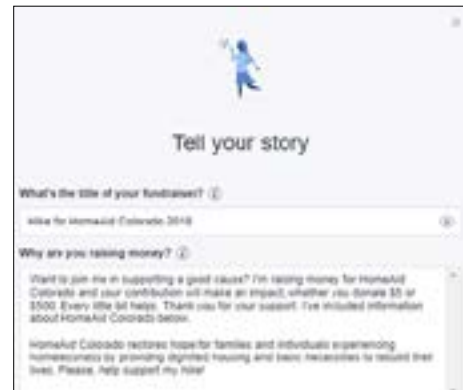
Tell your story

What's the title of your fundraiser?

Hike for HomeAid Colorado 2018

Why are you raising money?

Want to join me in supporting a good cause? I'm raising money for HomeAid Colorado and your contribution will make an impact, whether you donate $5 or $500. Every little bit helps. Thank you for your support. I've included information about HomeAid Colorado below.

HomeAid Colorado restores hope for families and individuals experiencing homelessness by providing dignified housing and basic necessities to rebuild their lives. Please, help support my hike!